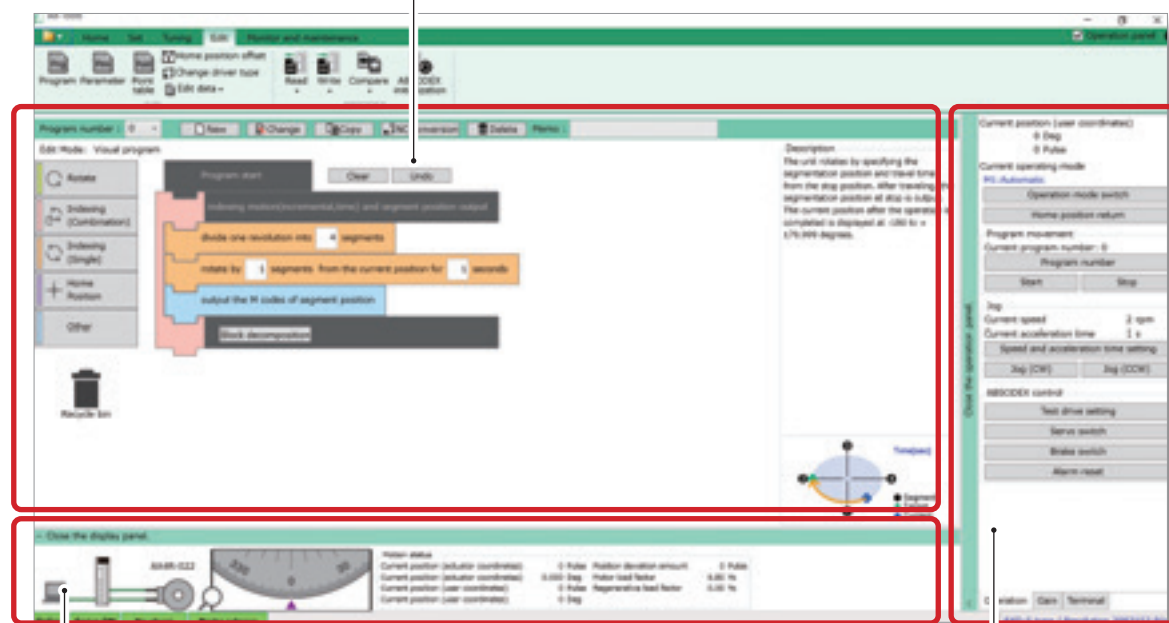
AX-Tools

Home Set Tuning Edit Monitor and maintenance

Operation panel

Program Parameter Point table

Home position offset
Change driver type
Edit data

Read Write Compare ABSODEX interpolation

Program number : 0 New Change Copy NC conversion Delete Memo :

Edit Mode: Visual program

Rotate
Indexing (Combination)
Indexing (Single)
Home Position
Other

Program start

Clear Undo

Indexing motion(incremental,time) and segment position output

divide one revolution into 4 segments

rotate by 1 segments from the current position for 1 seconds

output the M codes of segment position

Block decomposition

Recycle bin

Description
The unit rotates by specifying the segmentation position and travel time from the stop position. After traveling, the segmentation position at stop is output. The current position after the operation completed is displayed at -180 to + 179.999 degrees.

Time(sec)

Close the operation panel

Current position (user coordinates)
0 Deg
0 Pulse

Current operating mode
M1:Automatic

Operation mode switch
Home position return

Program movement
Current program number : 0
Program number
Start Stop

Jog
Current speed 2 rpm
Current acceleration time 1 s
Speed and acceleration time setting
Jog (CW) Jog (CCW)

ABSODEX control
Test drive setting
Servo switch
Brake switch
Alarm reset

Operation Gain Terminal

Close the display panel.

AX4R-022

Motion status
Current position (actuator coordinates) 0 Pulse
Current position (actuator coordinates) 0.000 Deg
Current position (user coordinates) 0 Pulse
Current position (user coordinates) 0 Deg
Position deviation amount 0 Pulse
Motor load factor 0.00 %
Regenerative load factor 0.00 %